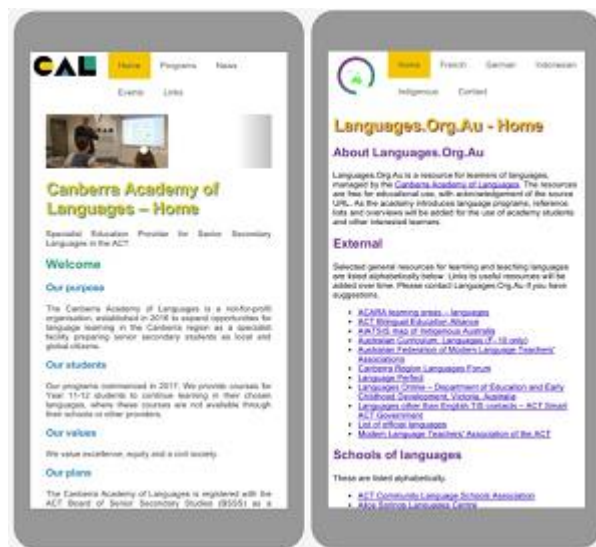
CAL

Home Programs News Events Links

Canberra Academy of Languages – Home

Specialist Education Provider for Senior Secondary Languages in the ACT.

Welcome

Our purpose

The Canberra Academy of Languages is a non-for-profit organisation, established in 2016 to expand opportunities for language learning in the Canberra region as a specialist facility preparing senior secondary students as local and global citizens.

Our students

Our programs commenced in 2017. We provide courses for Year 11-12 students to continue learning in their chosen languages, where these courses are not available through their schools or other providers.

Our values

We value excellence, equity and a civil society.

Our plans

The Canberra Academy of Languages is registered with the ACT Board of Senior Secondary Studies (BSSS) as a

Home French German Indonesian Indigenous Contact

Languages.Org.Au - Home

About Languages.Org.Au

Languages.Org.Au is a resource for learners of languages, managed by the Canberra Academy of Languages. The resources are free for educational use, with acknowledgement of the source URL. As the academy introduces language programs, reference lists and overviews will be added for the use of academy students and other interested learners.

External

Selected general resources for learning and teaching languages are listed alphabetically below. Links to useful resources will be added over time. Please contact Languages.Org.Au if you have suggestions.

- ACARA learning areas – languages
- ACT Bilingual Education Alliance
- AIATSIS map of Indigenous Australia
- Australian Curriculum: Languages (F–10 only)
- Australian Federation of Modern Language Teachers' Associations
- Canberra Region Languages Forum
- Language Perfect
- Languages Online – Department of Education and Early Childhood Development, Victoria, Australia
- Languages other than English TIS contacts – ACT Government
- List of official languages
- Modern Language Teachers' Association of the ACT

Schools of languages

These are listed alphabetically.

- ACT Community Language Schools Association
- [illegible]